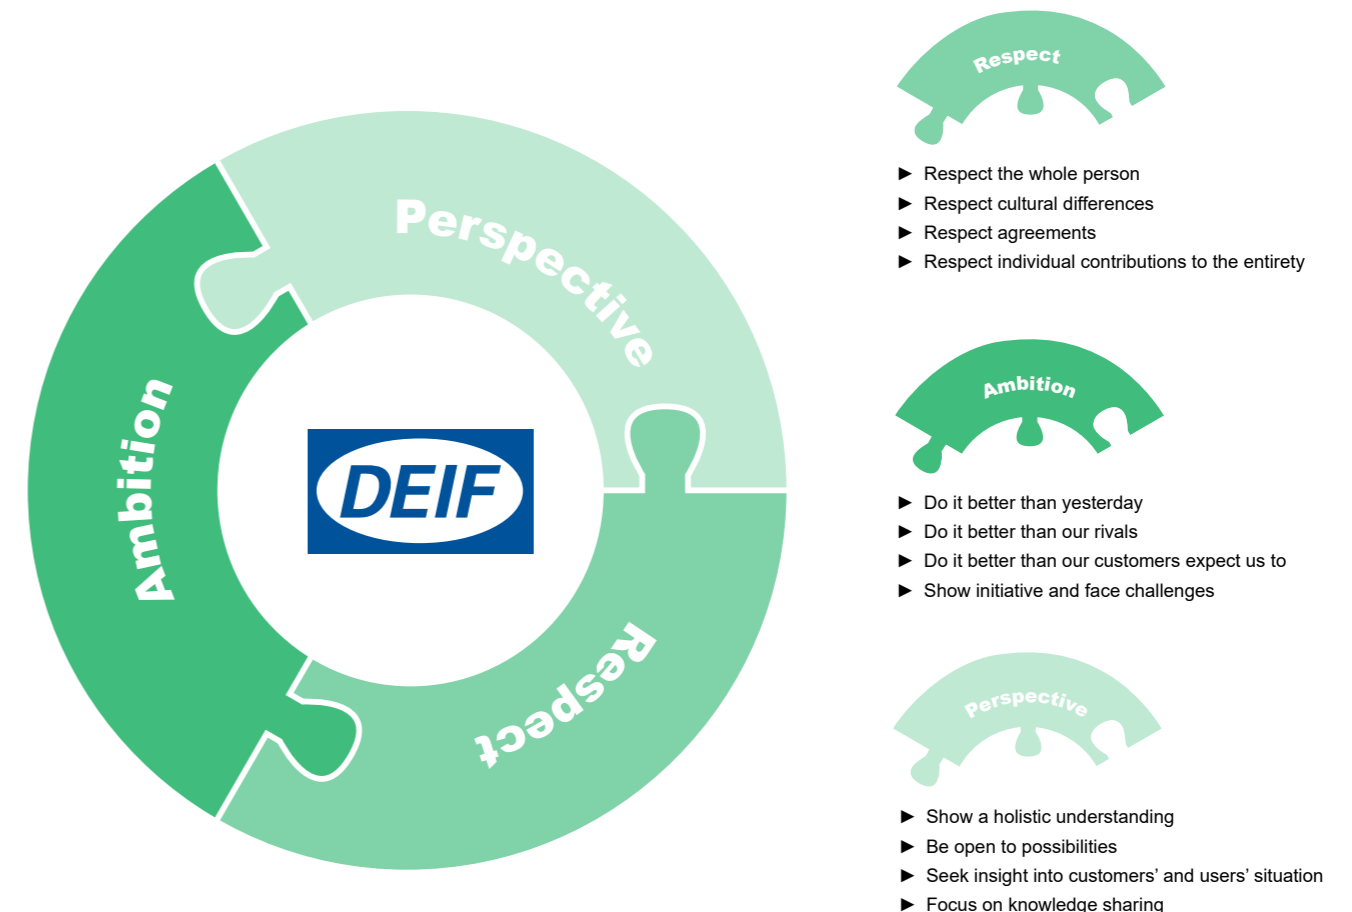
Perspective

Ambition

DEIF

Respect

Respect

► Respect the whole person
► Respect cultural differences
► Respect agreements
► Respect individual contributions to the entirety

Ambition

► Do it better than yesterday
► Do it better than our rivals
► Do it better than our customers expect us to
► Show initiative and face challenges

Perspective

► Show a holistic understanding
► Be open to possibilities
► Seek insight into customers' and users' situation
► Focus on knowledge sharing